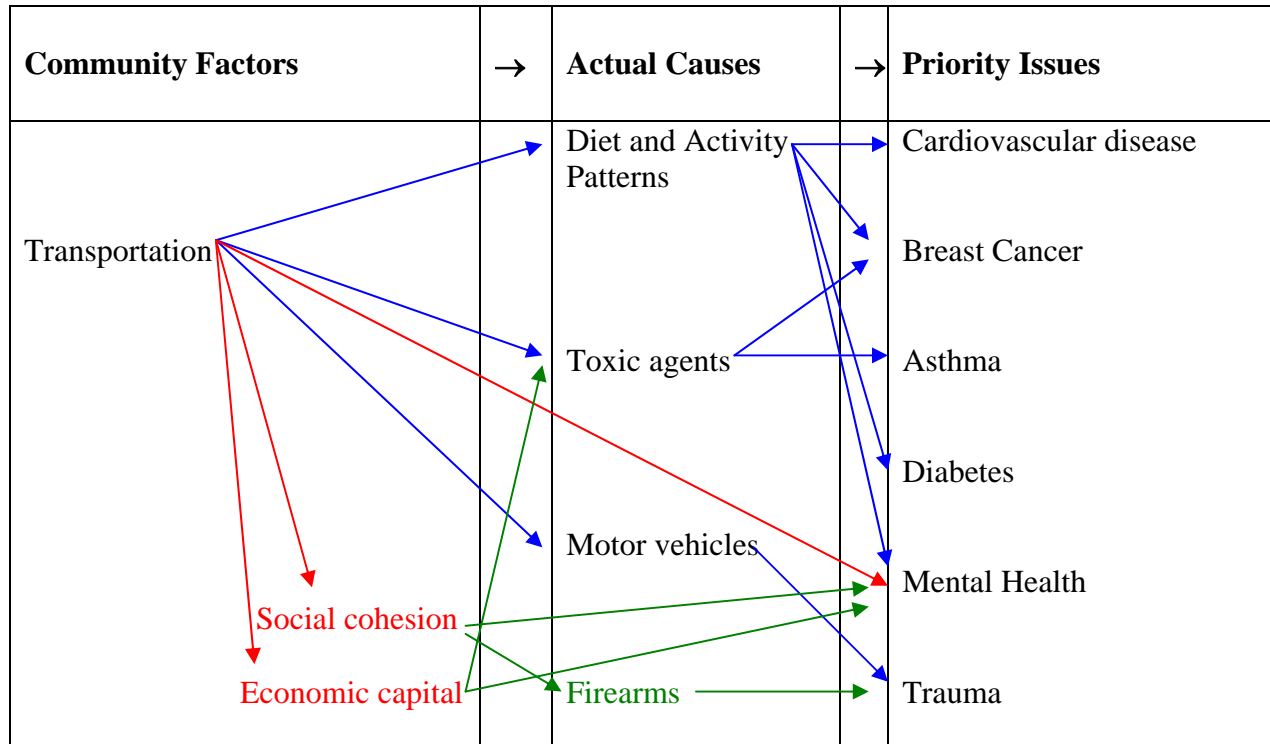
| Community Factors | → | Actual Causes | → | Priority Issues |
|---|---|---|---|---|
| Transportation | | Diet and Activity Patterns | | Cardiovascular disease |
| | | | | Breast Cancer |
| | | Toxic agents | | Asthma |
| | | | | Diabetes |
| | | Motor vehicles | | Mental Health |
| Social cohesion | | | | |
| Economic capital | | Firearms | | Trauma |